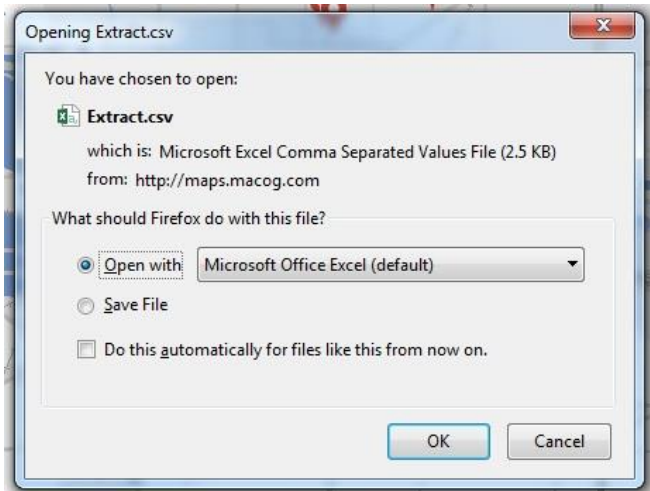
Opening Extract.csv

You have chosen to open:

Extract.csv

which is: Microsoft Excel Comma Separated Values File (2.5 KB)

from: http://maps.macog.com

What should Firefox do with this file?

Open with

Microsoft Office Excel (default)

Save File

Do this automatically for files like this from now on.

OK

Cancel